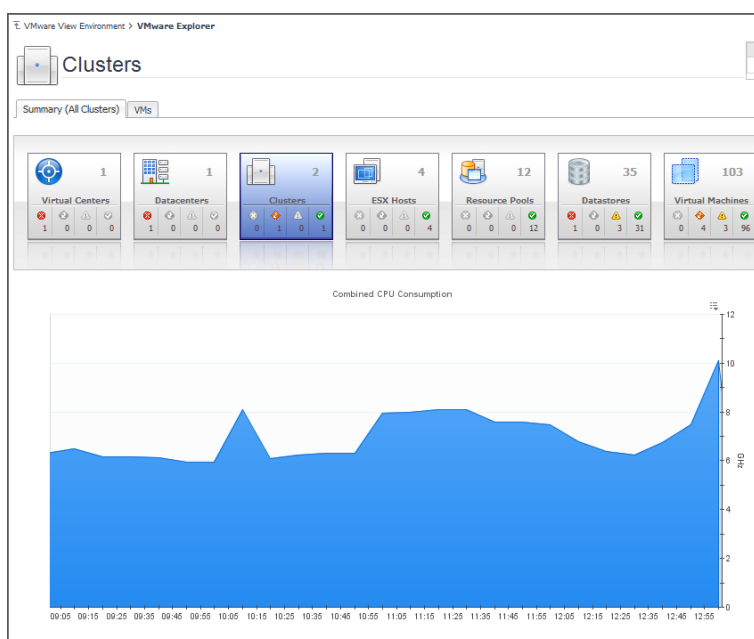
VMware View Environment > VMware Explorer

Clusters

Summary (All Clusters) | VMs

| Virtual Centers 1 | Datacenters 1 | Clusters 2 | ESX Hosts 4 | Resource Pools 12 | Datastores 35 | Virtual Machines 103 |
|---|---|---|---|---|---|---|
| 1 0 0 0 | 1 0 0 0 | 0 1 0 1 | 0 0 0 4 | 0 0 0 12 | 1 0 3 31 | 0 4 3 96 |

Combined CPU Consumption

12
10
8
6
4
2
0
GHz

09:05 09:15 09:25 09:35 09:45 09:55 10:05 10:15 10:25 10:35 10:45 10:55 11:05 11:15 11:25 11:35 11:45 11:55 12:05 12:15 12:25 12:35 12:45 12:55